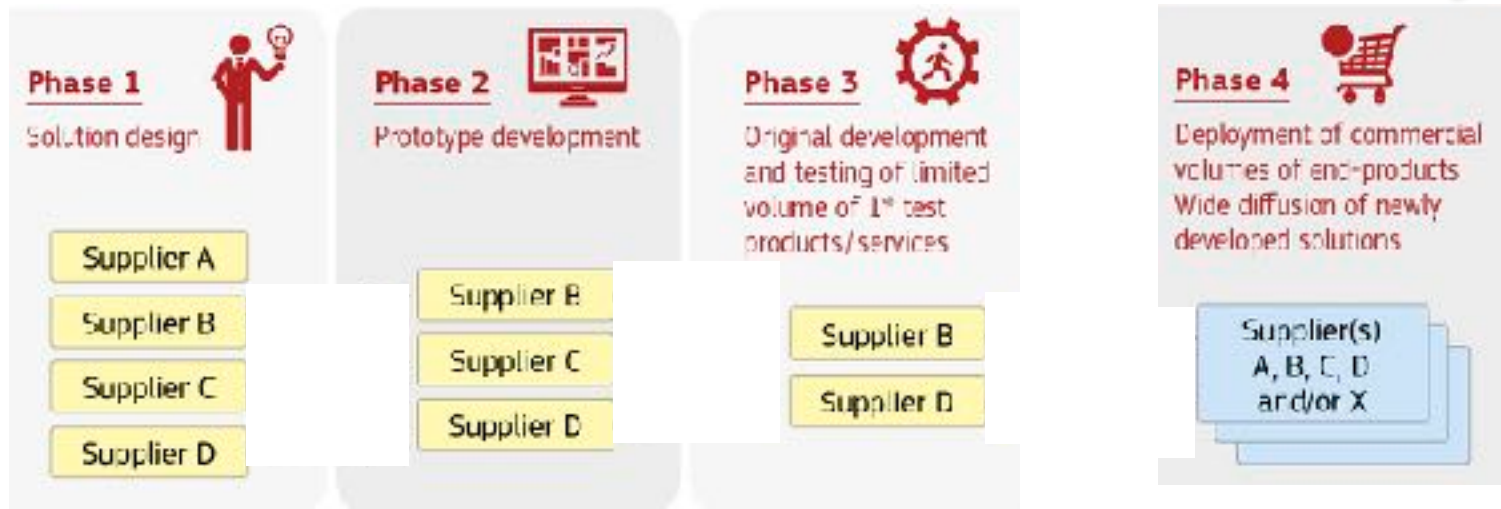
Phase 1
Solution design

Supplier A
Supplier B
Supplier C
Supplier D

Phase 2
Prototype development

Supplier B
Supplier C
Supplier D

Phase 3
Original development and testing of limited volume of 1st test products/services

Supplier B
Supplier D

Phase 4
Deployment of commercial volumes of end-products
Wide diffusion of newly developed solutions

Supplier(s) A, B, C, D and/or X